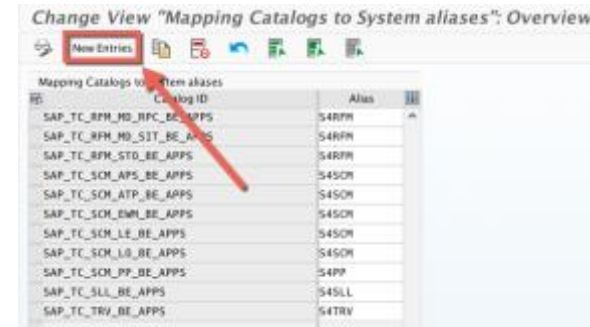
Change View "Mapping Catalogs to System aliases": Overview

New Entries

Mapping Catalogs to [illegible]tem aliases

| Catalog ID | Alias |
|---|---|
| SAP_TC_RFM_MD_RFC_BE_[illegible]PPS | S4RFM |
| SAP_TC_RFM_MD_SIT_BE_A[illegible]S | S4RFM |
| SAP_TC_RFM_STO_BE_APPS | S4RFM |
| SAP_TC_SCM_APS_BE_APPS | S4SCM |
| SAP_TC_SCM_ATP_BE_APPS | S4SCM |
| SAP_TC_SCM_EWM_BE_APPS | S4SCM |
| SAP_TC_SCM_LE_BE_APPS | S4SCM |
| SAP_TC_SCM_LO_BE_APPS | S4SCM |
| SAP_TC_SCM_PP_BE_APPS | S4PP |
| SAP_TC_SLL_BE_APPS | S4SLL |
| SAP_TC_TRV_BE_APPS | S4TRV |